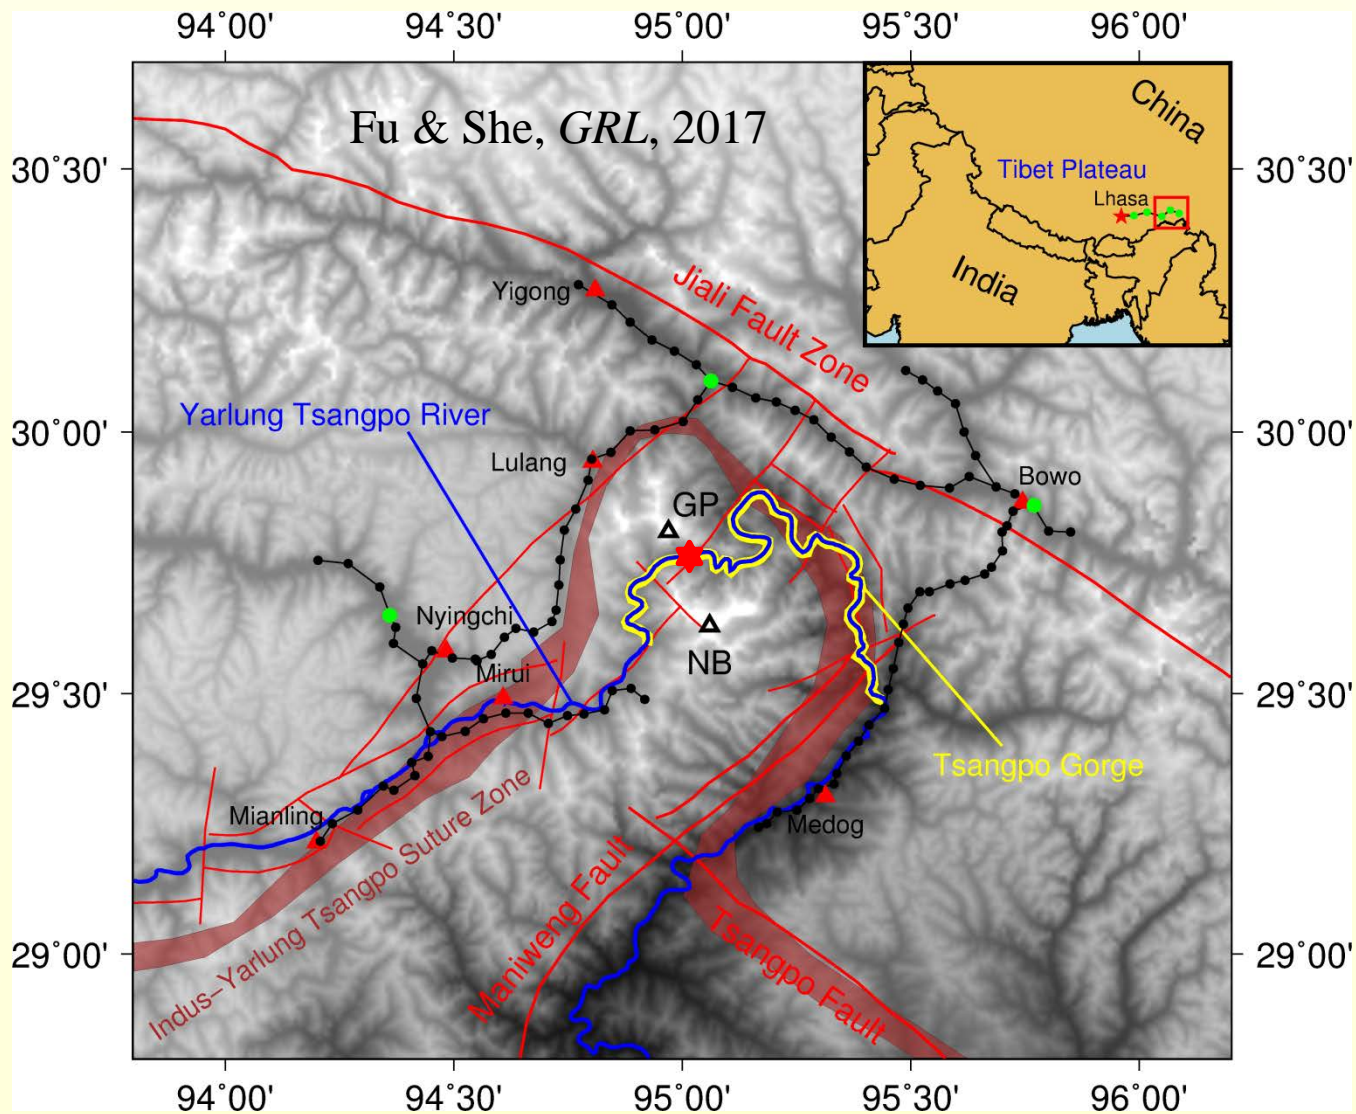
94˚00' 94˚30' 95˚00' 95˚30' 96˚00'

Fu & She, *GRL*, 2017

China

Tibet Plateau

Lhasa

India

30˚30'

30˚30'

Yigong

Jiali Fault Zone

Yarlung Tsangpo River

30˚00'

30˚00'

Lulang

Bowo

GP

Nyingchi

NB

Mirui

29˚30'

29˚30'

Tsangpo Gorge

Mianling

Medog

Indus–Yarlung Tsangpo Suture Zone

Maniweng Fault

Tsangpo Fault

29˚00'

29˚00'

94˚00' 94˚30' 95˚00' 95˚30' 96˚00'